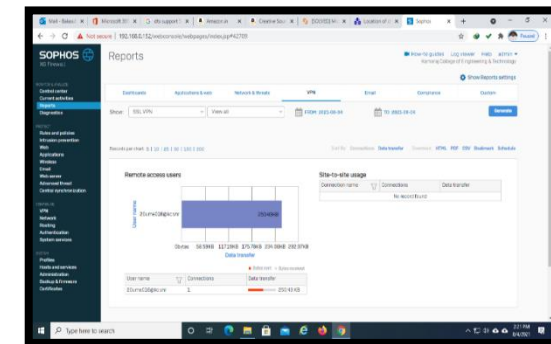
Mail - Balasu | Microsoft 365 | sfo support | Amazon.in | Creative Sou | DCHSS Mi | Location of | Sophos | +

Not secure | 192.168.0.1:4444/webconsole/webpages/index.jsp#42701

SOPHOS
XG Firewall

Reports

How-to guides  Log viewer  Help  admin
Kamaraj College of Engineering & Technology

Show Reports settings

MONITOR & ANALYZE
Control center
Current activities
Reports
Diagnostics

PROTECT
Rules and policies
Intrusion prevention
Web
Applications
Wireless
Email
Web server
Advanced threat
Central synchronization

CONFIGURE
VPN
Network
Routing
Authentication
System services

SYSTEM
Profiles
Hosts and services
Administration
Backup & firmware
Certificates

Dashboards | Applications & web | Network & threats | VPN | Email | Compliance | Custom

Show: SSL VPN | View all | FROM: 2021-06-04 | TO: 2021-06-04 | Generate

Records per chart: 5 | 10 | 15 | 20 | 50 | 100 | 200

Sort by: Connections  Data transfer  Download: HTML  PDF  CSV  Bookmark  Schedule

Remote access users

User name

20ume026@kcet

250.43 KB

Zerois  58.59KB  117.19KB  175.78KB  234.38KB  292.97KB
Data transfer

Data transfer  Connections

| User name | Connections | Data transfer |
|---|---|---|
| 20ume026@kcet | 1 | 250.43 KB |

Site-to-site usage

| Connection name | Connections | Data transfer |
|---|---|---|
| No record found | | |

Type here to search

3:21 PM
6/4/2021